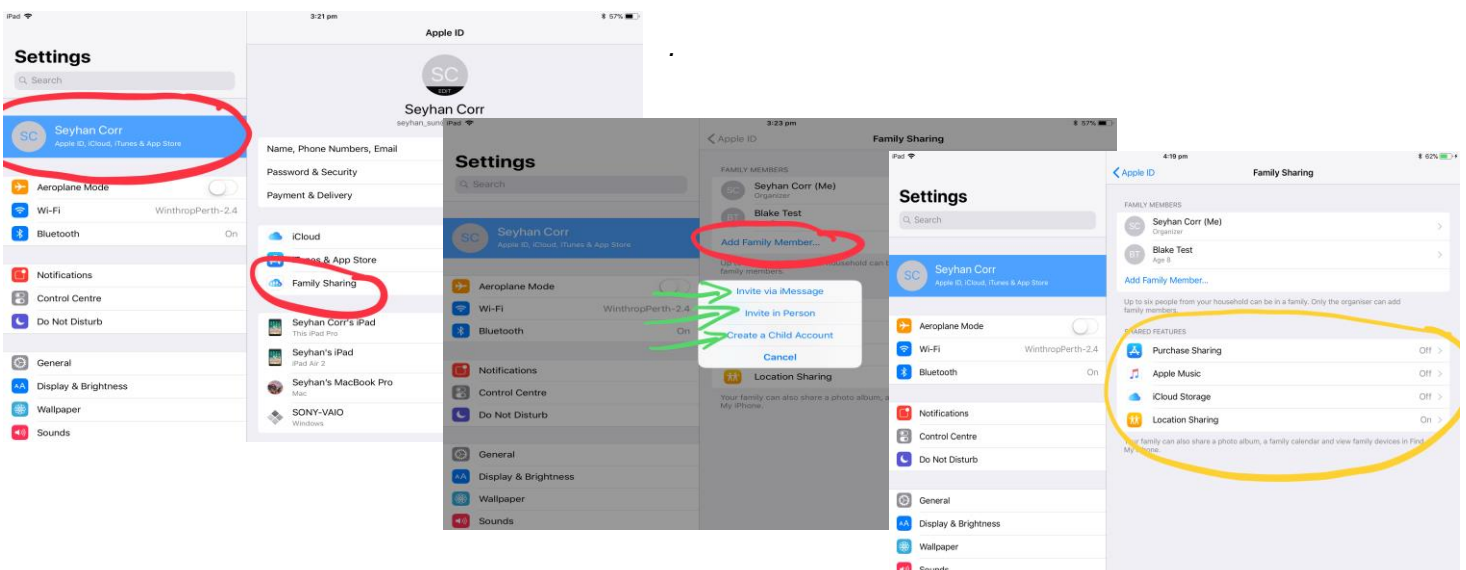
iPad
3:21 pm
57%

Settings
Search

SC
Seyhan Corr
Apple ID, iCloud, iTunes & App Store

Aeroplane Mode
Wi-Fi WinthropPerth-2.4
Bluetooth On

Notifications
Control Centre
Do Not Disturb

General
Display & Brightness
Wallpaper
Sounds

Apple ID
SC
EDIT
Seyhan Corr
seyhan_sun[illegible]

Name, Phone Numbers, Email
Password & Security
Payment & Delivery

iCloud
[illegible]s & App Store
Family Sharing

Seyhan Corr's iPad
This iPad Pro
Seyhan's iPad
iPad Air 2
Seyhan's MacBook Pro
Mac
SONY-VAIO
Windows

iPad
3:23 pm
57%

Settings
Search

SC
Seyhan Corr
Apple ID, iCloud, iTunes & App Store

Aeroplane Mode
Wi-Fi WinthropPerth-2.4
Bluetooth On

Notifications
Control Centre
Do Not Disturb

General
Display & Brightness
Wallpaper
Sounds

Apple ID
Family Sharing
FAMILY MEMBERS
SC Seyhan Corr (Me)
Organizer
BT Blake Test
Add Family Member...
Up to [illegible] household can b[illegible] family members.
Invite via iMessage
Invite in Person
Create a Child Account
Cancel
Location Sharing
Your family can also share a photo album, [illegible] My iPhone.

iPad
4:19 pm
62%

Settings
Search

SC
Seyhan Corr
Apple ID, iCloud, iTunes & App Store

Aeroplane Mode
Wi-Fi WinthropPerth-2.4
Bluetooth On

Notifications
Control Centre
Do Not Disturb

General
Display & Brightness
Wallpaper
Sounds

Apple ID
Family Sharing
FAMILY MEMBERS
SC Seyhan Corr (Me)
Organizer
BT Blake Test
Age 9
Add Family Member...
Up to six people from your household can be in a family. Only the organiser can add family members.
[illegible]ARED FEATURES
Purchase Sharing Off
Apple Music Off
iCloud Storage Off
Location Sharing On
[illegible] family can also share a photo album, a family calendar and view family devices in Find My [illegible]hone.